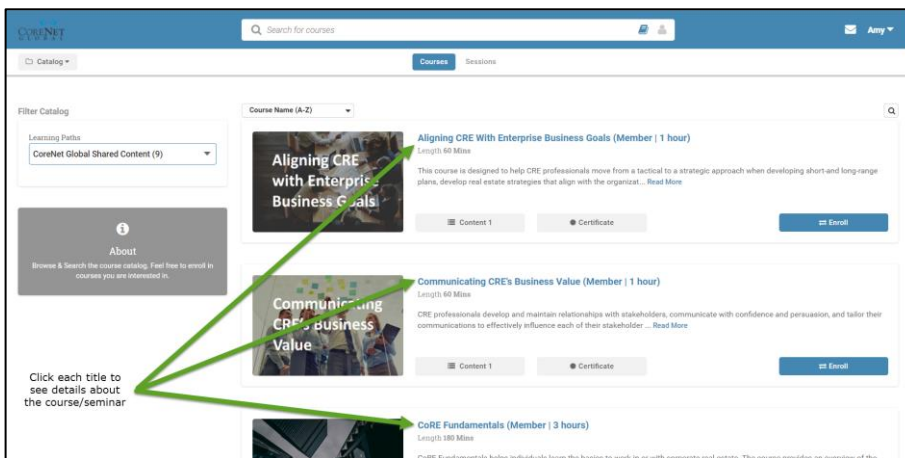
CoreNet GLOBAL

Search for courses

Amy

Catalog

Courses Sessions

Filter Catalog

Learning Paths

CoreNet Global Shared Content (9)

About

Browse & Search the course catalog. Feel free to enroll in courses you are interested in.

Course Name (A-Z)

Aligning CRE with Enterprise Business Goals

Aligning CRE With Enterprise Business Goals (Member | 1 hour)

Length 60 Mins

This course is designed to help CRE professionals move from a tactical to a strategic approach when developing short-and long-range plans, develop real estate strategies that align with the organizat... Read More

Content 1

Certificate

Enroll

Communicating CRE's Business Value

Communicating CRE's Business Value (Member | 1 hour)

Length 60 Mins

CRE professionals develop and maintain relationships with stakeholders, communicate with confidence and persuasion, and tailor their communications to effectively influence each of their stakeholder ... Read More

Content 1

Certificate

Enroll

Click each title to see details about the course/seminar

CoRE Fundamentals (Member | 3 hours)

Length 180 Mins

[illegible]